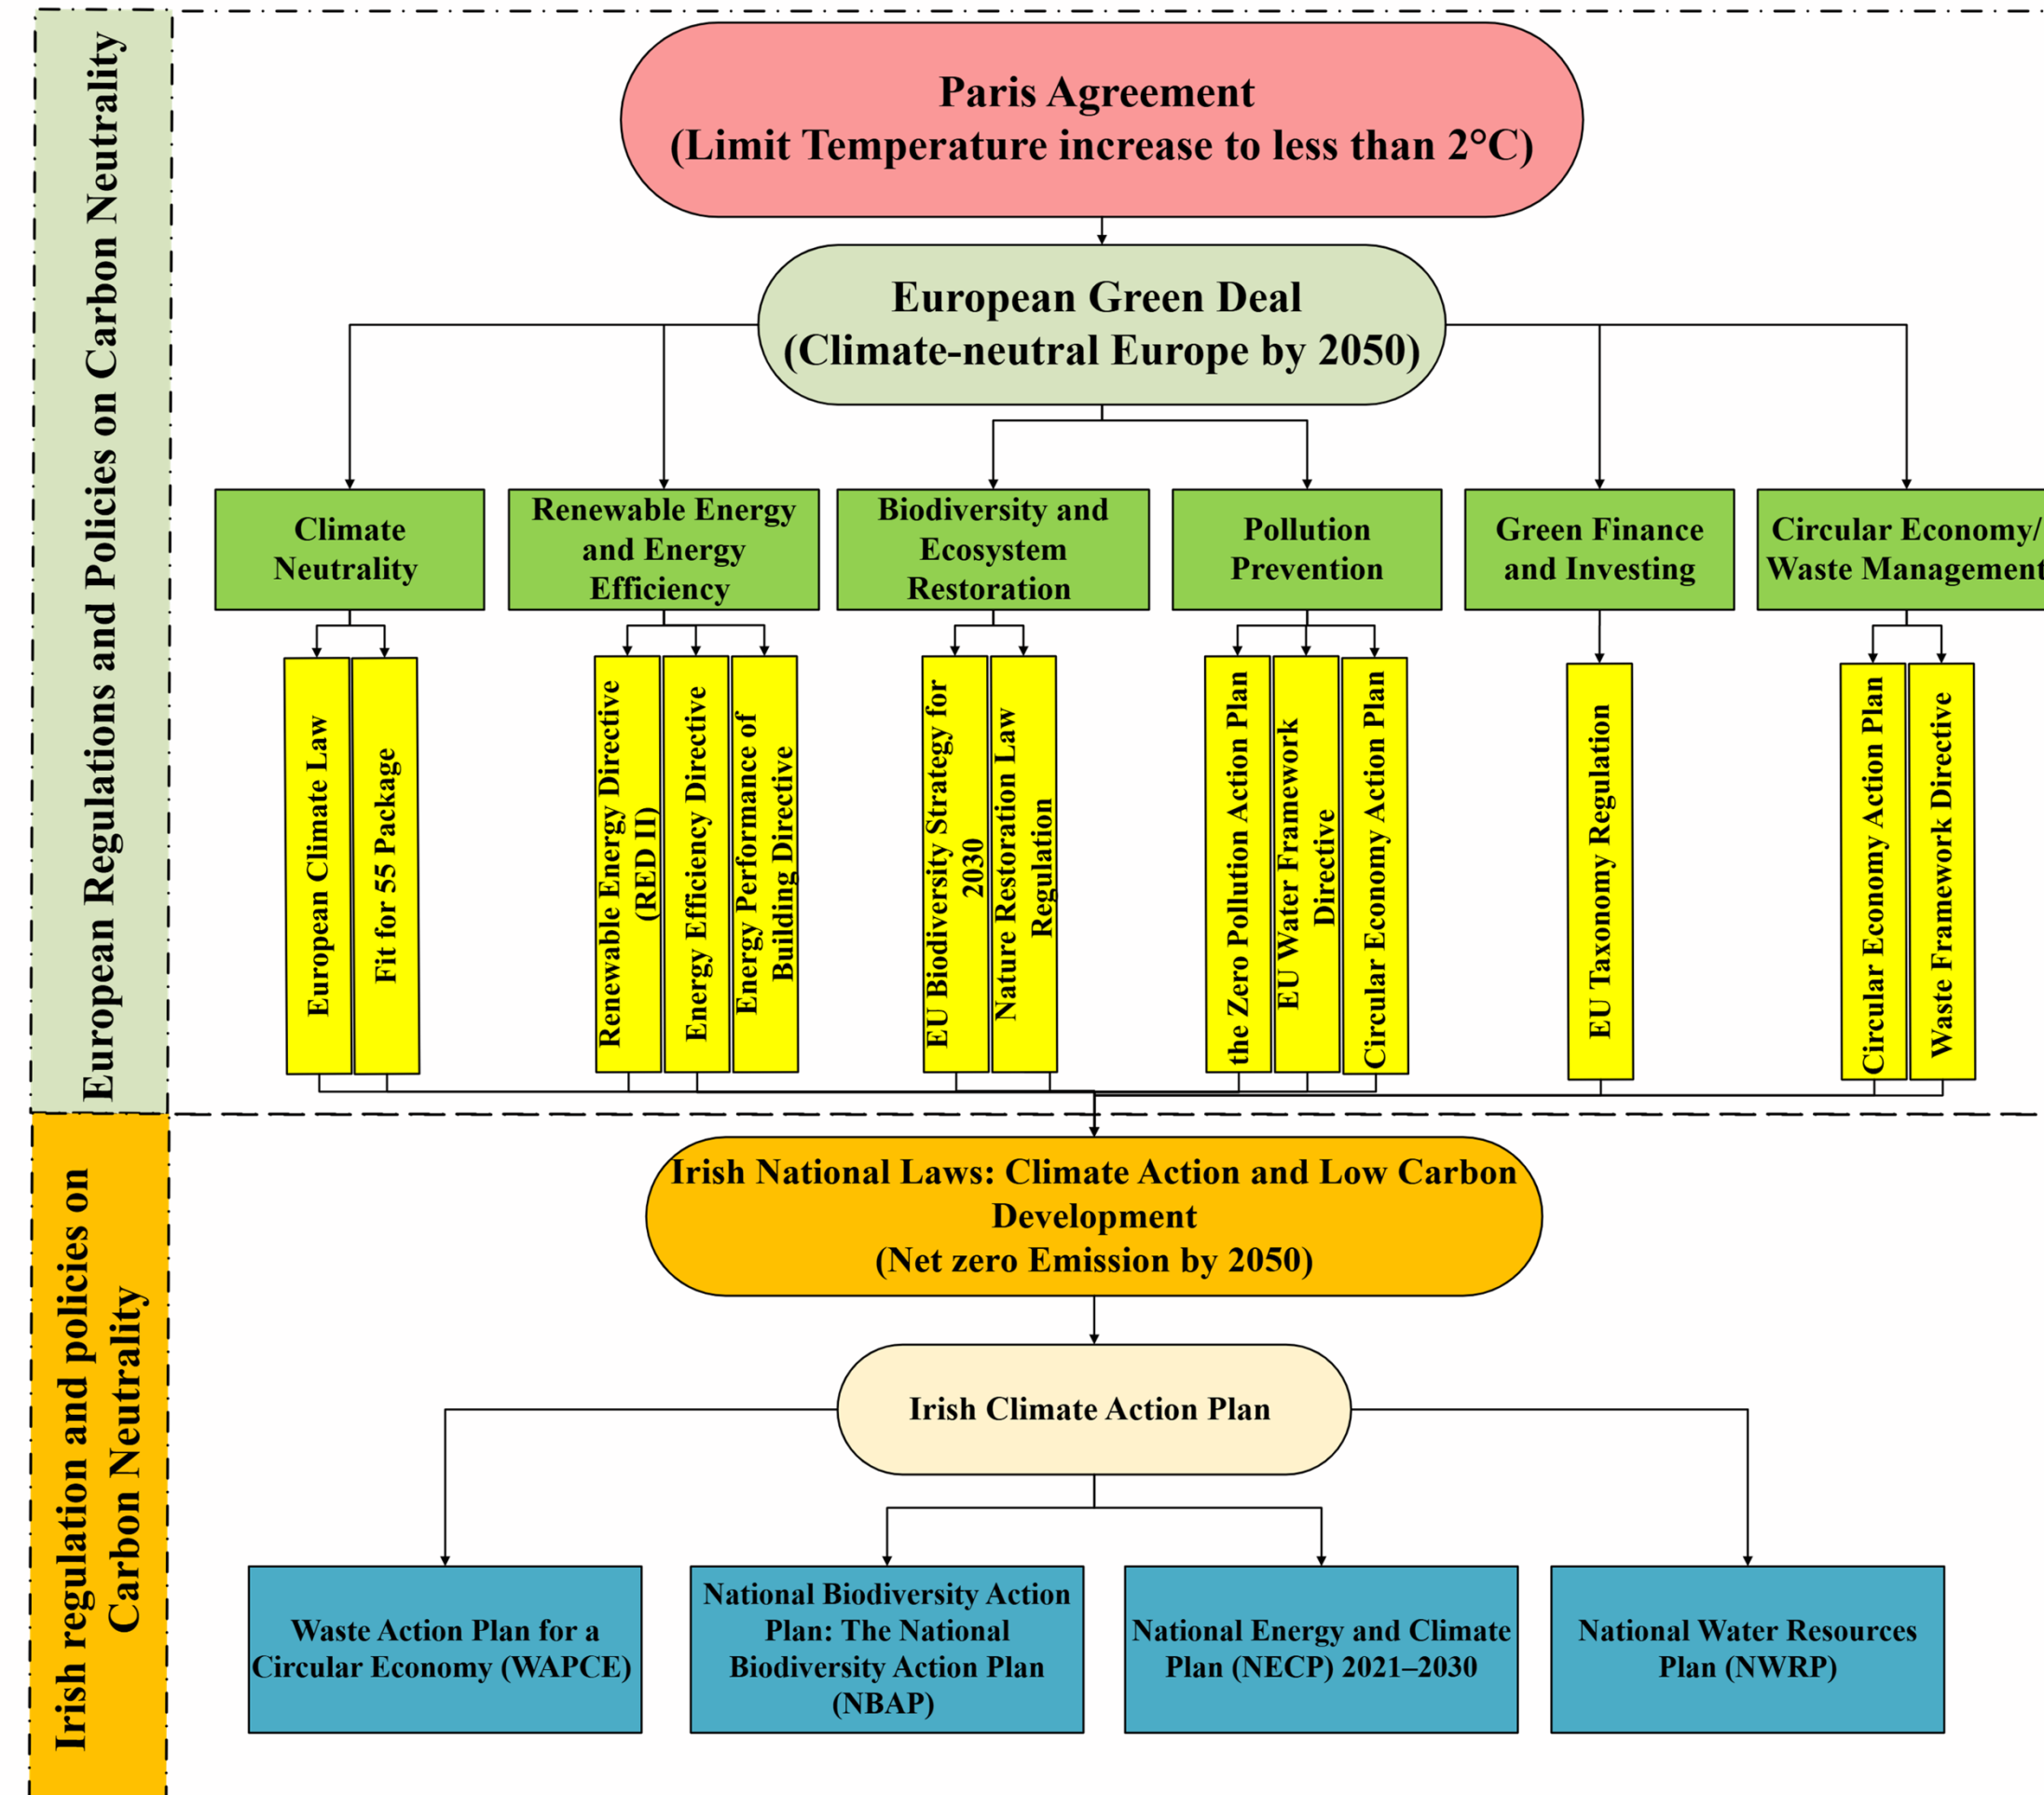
European Regulations and Policies on Carbon Neutrality

Paris Agreement
(Limit Temperature increase to less than 2°C)

European Green Deal
(Climate-neutral Europe by 2050)

Climate Neutrality

Renewable Energy and Energy Efficiency

Biodiversity and Ecosystem Restoration

Pollution Prevention

Green Finance and Investing

Circular Economy/ Waste Management

European Climate Law

Fit for 55 Package

Renewable Energy Directive (RED II)

Energy Efficiency Directive

Energy Performance of Building Directive

EU Biodiversity Strategy for 2030

Nature Restoration Law Regulation

the Zero Pollution Action Plan

EU Water Framework Directive

Circular Economy Action Plan

EU Taxonomy Regulation

Circular Economy Action Plan

Waste Framework Directive

Irish regulation and policies on Carbon Neutrality

Irish National Laws: Climate Action and Low Carbon Development
(Net zero Emission by 2050)

Irish Climate Action Plan

Waste Action Plan for a Circular Economy (WAPCE)

National Biodiversity Action Plan: The National Biodiversity Action Plan (NBAP)

National Energy and Climate Plan (NECP) 2021–2030

National Water Resources Plan (NWRP)